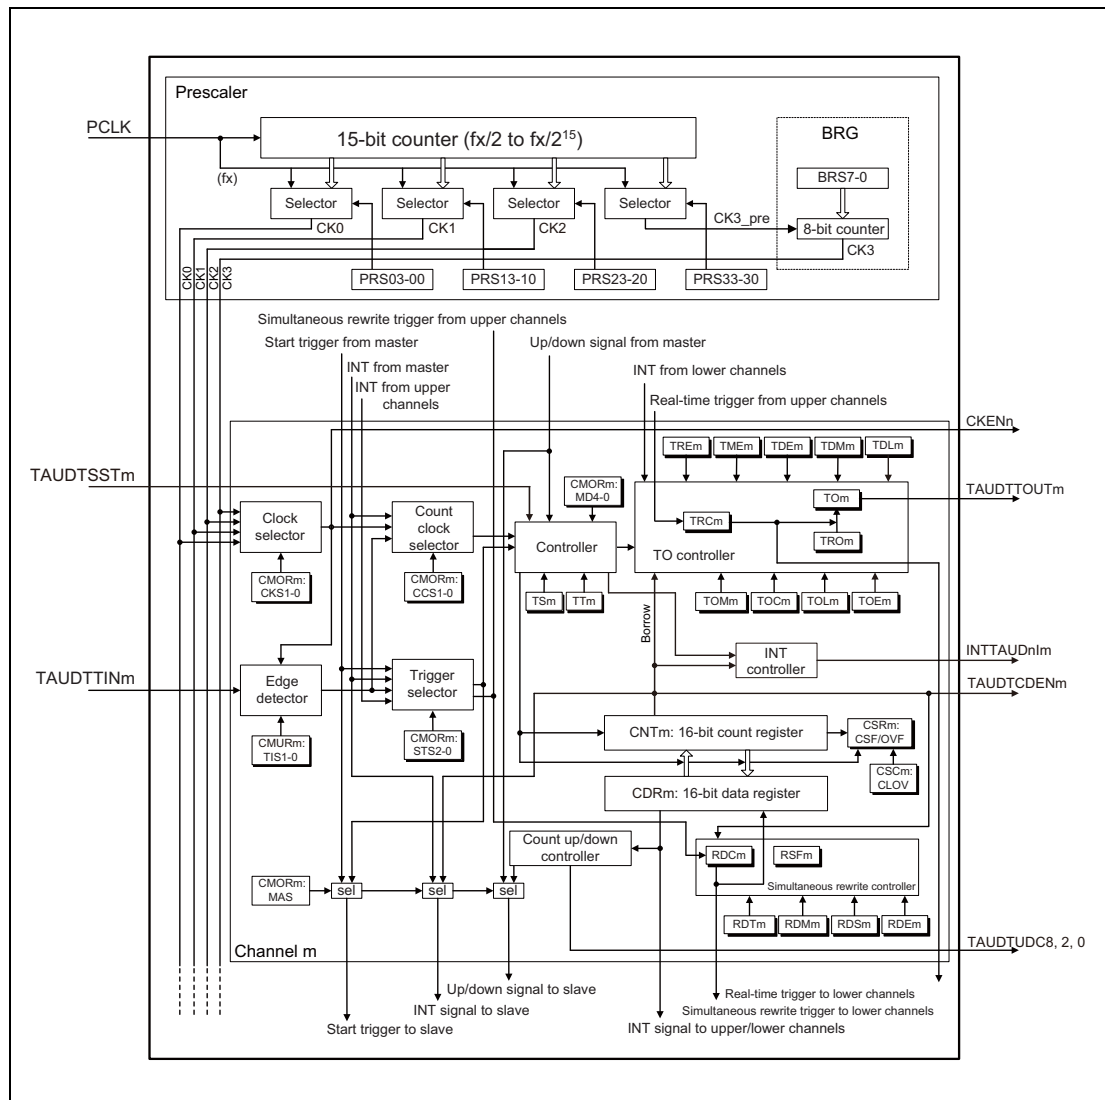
Prescaler

PCLK

15-bit counter (fx/2 to fx/2$^{15}$)

(fx)

BRG

BRS7-0

Selector

Selector

Selector

Selector

CK3_pre

8-bit counter

CK0

CK1

CK2

CK3

CK0 CK1 CK2 CK3

PRS03-00

PRS13-10

PRS23-20

PRS33-30

Simultaneous rewrite trigger from upper channels

Start trigger from master

Up/down signal from master

INT from master

INT from upper channels

INT from lower channels

Real-time trigger from upper channels

CKENn

TREm TMEm TDEm TDMm TDLm

TAUDTSSTm

CMORm: MD4-0

TOm

TAUDTTOUTm

Clock selector

Count clock selector

Controller

TRCm

TROm

TO controller

CMORm: CKS1-0

CMORm: CCS1-0

TSm TTm

TOMm TOCm TOLm TOEm

Borrow

INT controller

INTTAUDnIm

TAUDTTINm

Edge detector

Trigger selector

TAUDTCDENm

CMURm: TIS1-0

CMORm: STS2-0

CNTm: 16-bit count register

CSRm: CSF/OVF

CSCm: CLOV

CDRm: 16-bit data register

Count up/down controller

RDCm

RSFm

Simultaneous rewrite controller

CMORm: MAS

sel

sel

sel

RDTm RDMm RDSm RDEm

Channel m

TAUDTUDC8, 2, 0

Up/down signal to slave

INT signal to slave

Start trigger to slave

Real-time trigger to lower channels

Simultaneous rewrite trigger to lower channels

INT signal to upper/lower channels